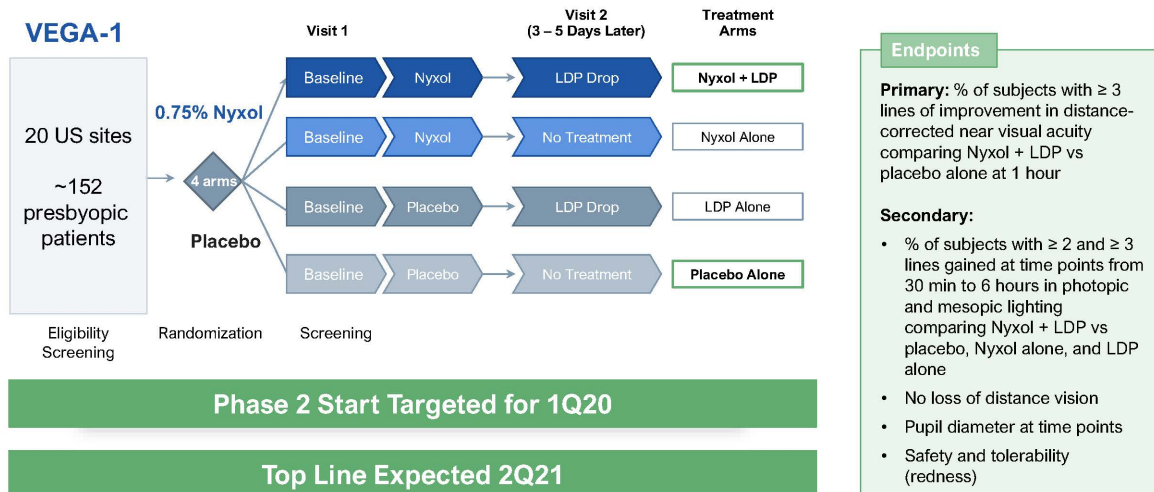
VEGA-1

20 US sites

~152 presbyopic patients

Eligibility Screening

0.75% Nyxol

4 arms

Placebo

Randomization

Visit 1

Visit 2 (3 – 5 Days Later)

Treatment Arms

Baseline | Nyxol | LDP Drop | Nyxol + LDP

Baseline | Nyxol | No Treatment | Nyxol Alone

Baseline | Placebo | LDP Drop | LDP Alone

Baseline | Placebo | No Treatment | Placebo Alone

Screening

Phase 2 Start Targeted for 1Q20

Top Line Expected 2Q21

Endpoints

Primary: % of subjects with ≥ 3 lines of improvement in distance-corrected near visual acuity comparing Nyxol + LDP vs placebo alone at 1 hour

Secondary:

• % of subjects with ≥ 2 and ≥ 3 lines gained at time points from 30 min to 6 hours in photopic and mesopic lighting comparing Nyxol + LDP vs placebo, Nyxol alone, and LDP alone
• No loss of distance vision
• Pupil diameter at time points
• Safety and tolerability (redness)